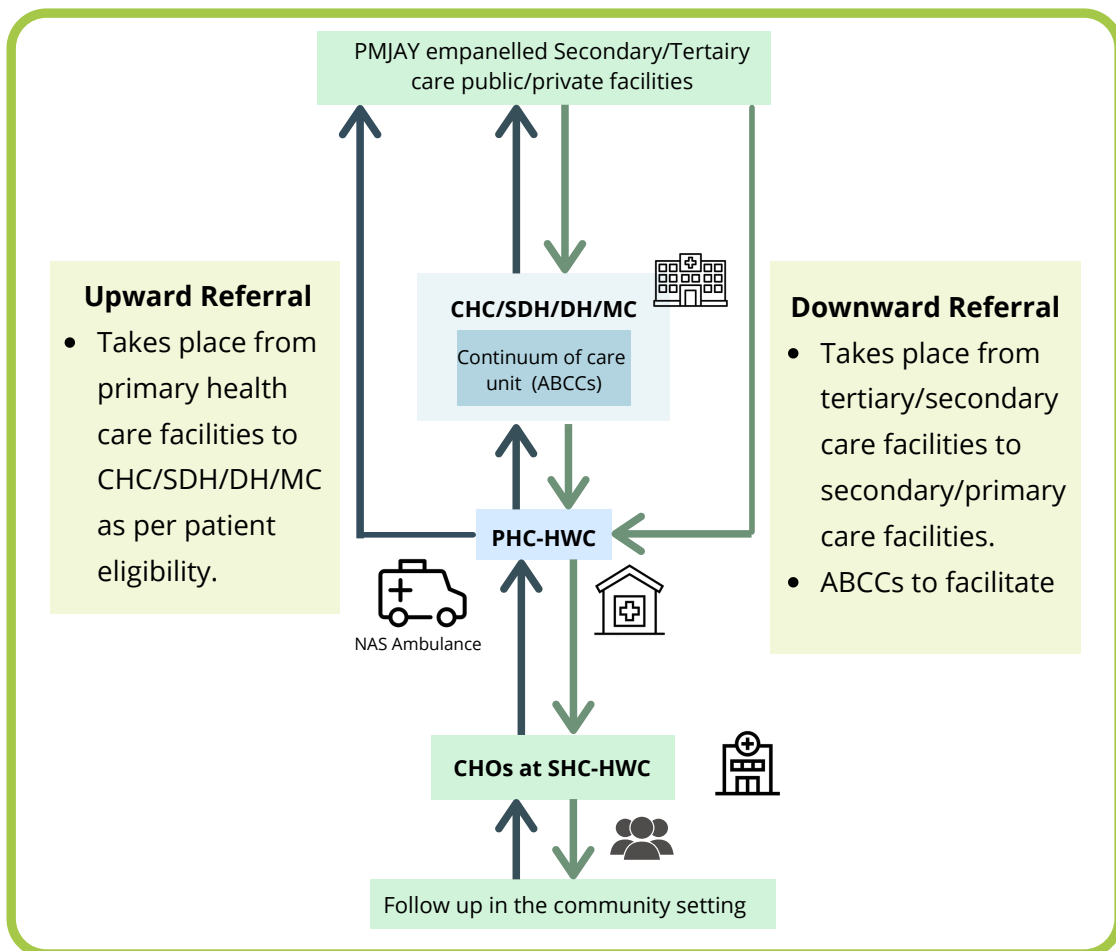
PMJAY empanelled Secondary/Tertiary care public/private facilities

Upward Referral
- Takes place from primary health care facilities to CHC/SDH/DH/MC as per patient eligibility.

CHC/SDH/DH/MC
Continuum of care unit (ABCCs)

Downward Referral
- Takes place from tertiary/secondary care facilities to secondary/primary care facilities.
- ABCCs to facilitate

PHC-HWC

NAS Ambulance

CHOs at SHC-HWC

Follow up in the community setting